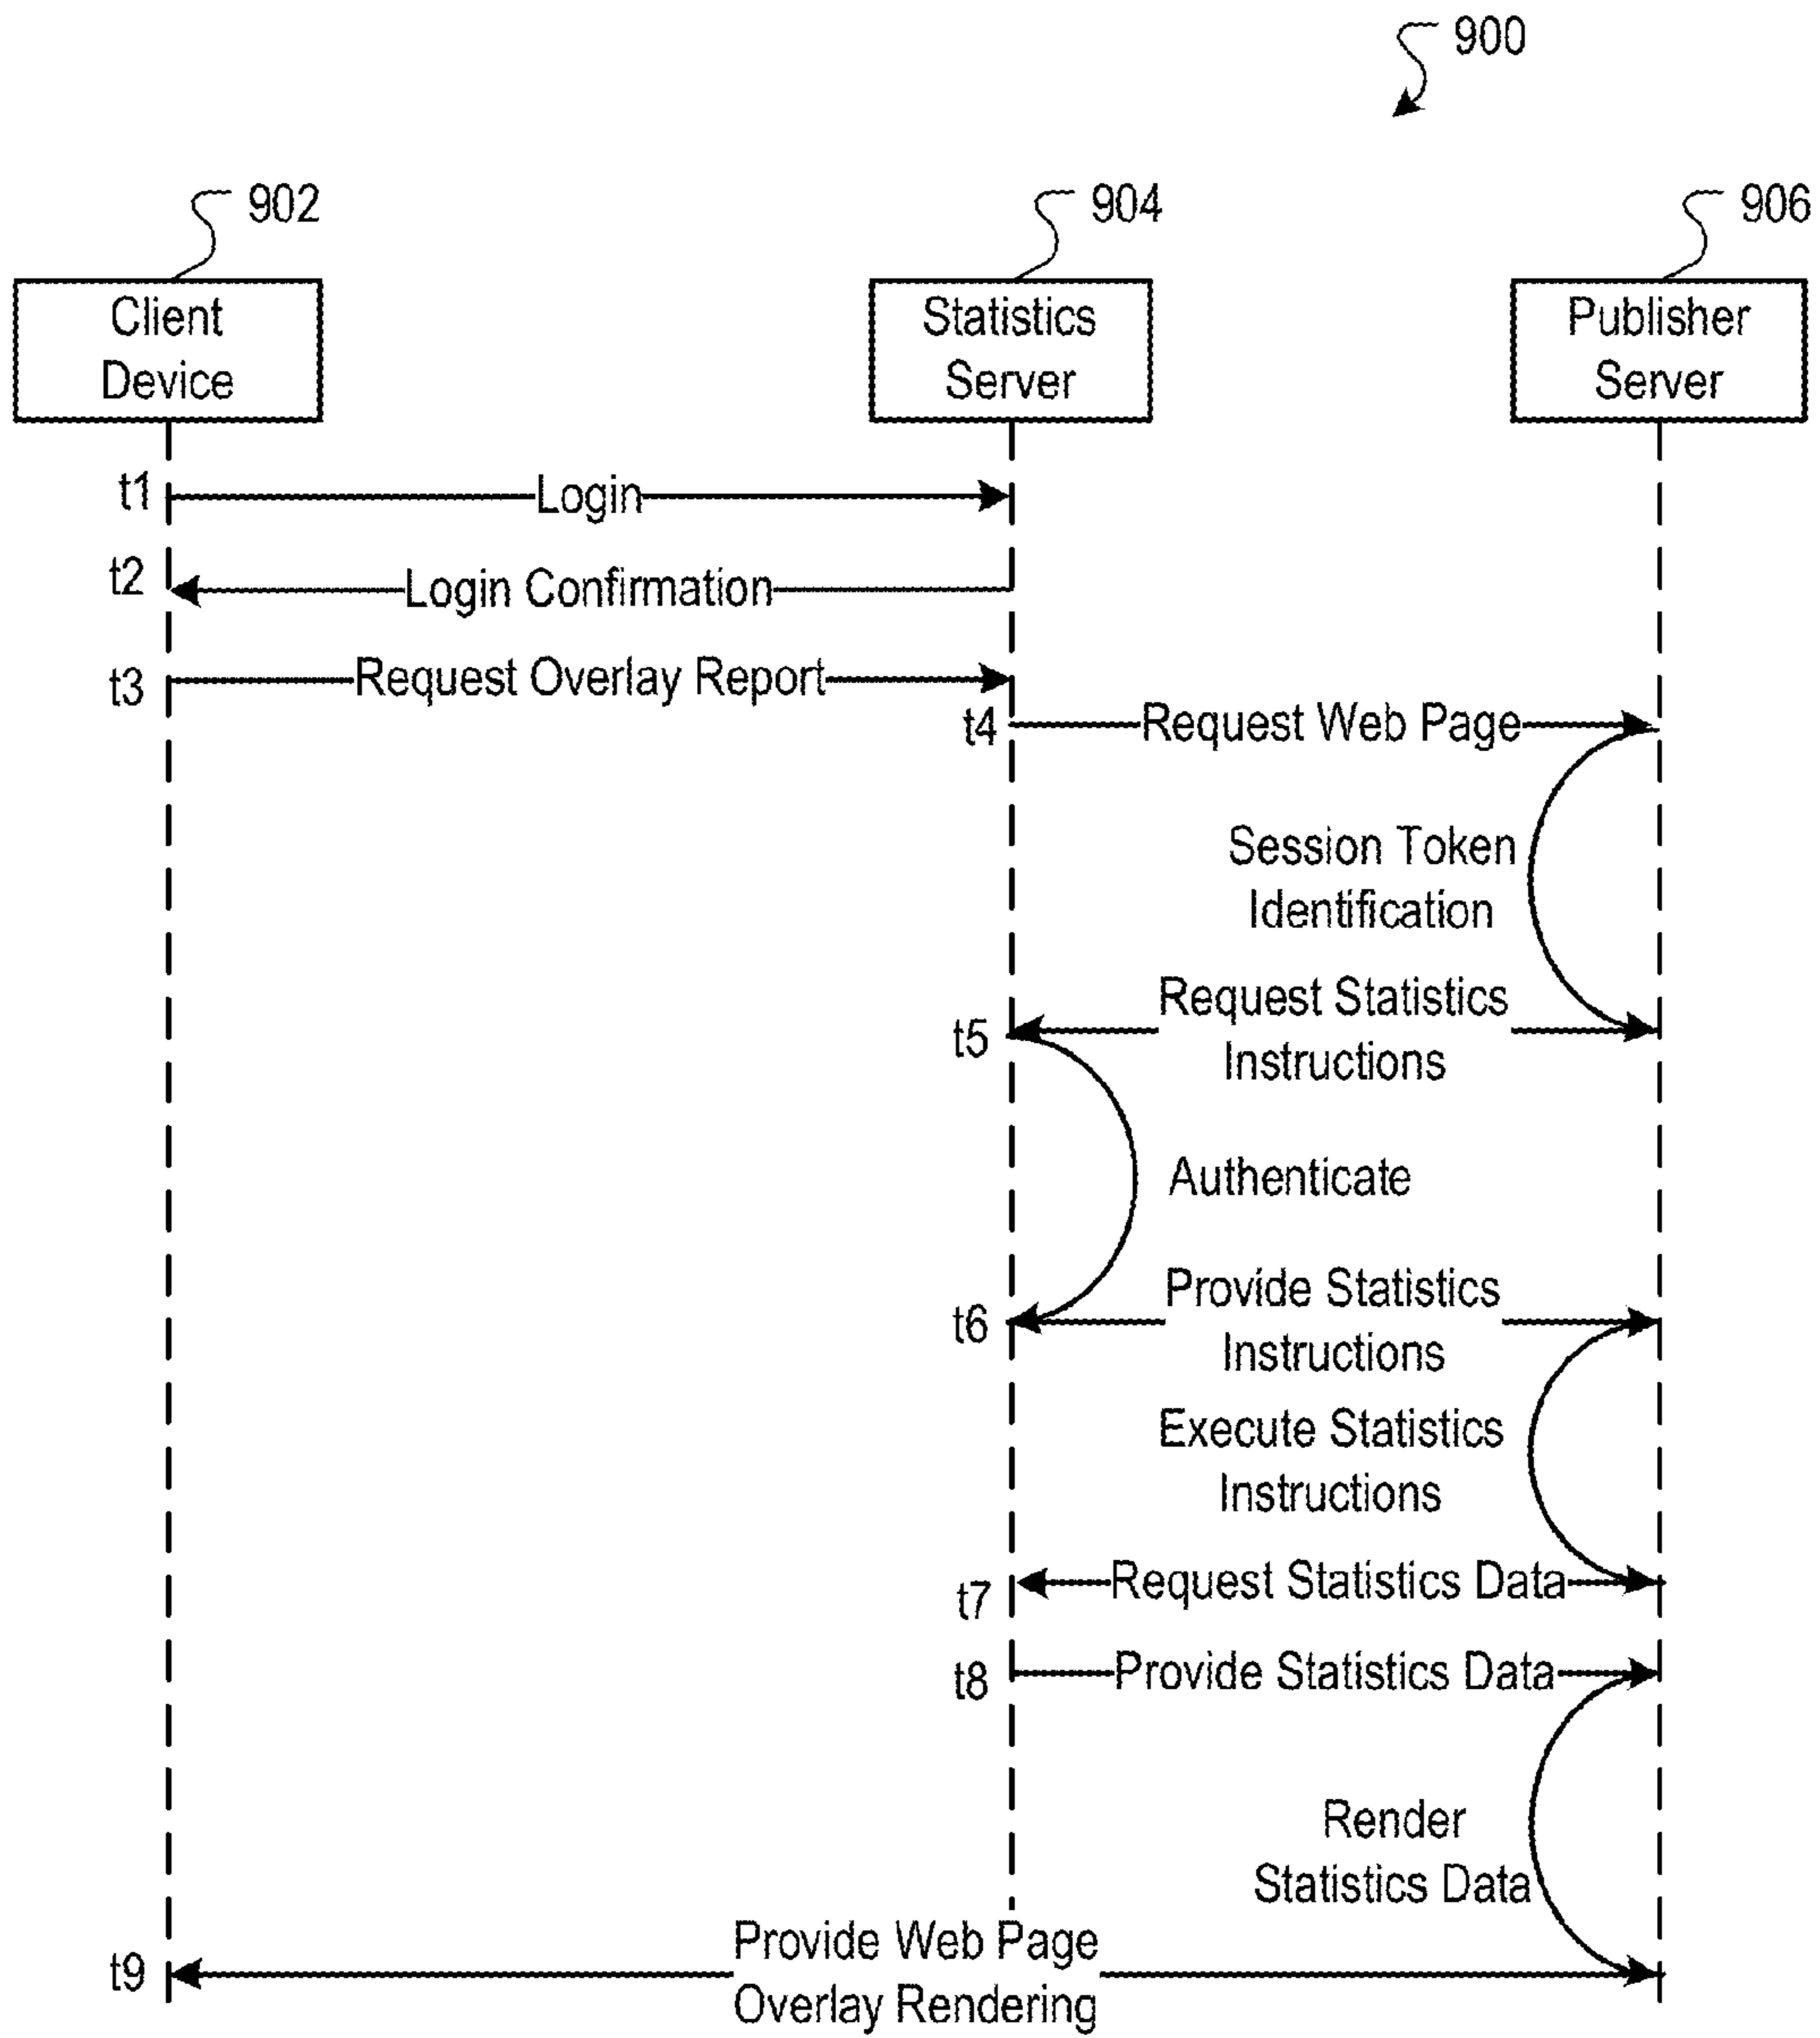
900

902

904

906

Client Device

Statistics Server

Publisher Server

t1

Login

t2

Login Confirmation

t3

Request Overlay Report

t4

Request Web Page

Session Token Identification

t5

Request Statistics Instructions

Authenticate

t6

Provide Statistics Instructions

Execute Statistics Instructions

t7

Request Statistics Data

t8

Provide Statistics Data

Render Statistics Data

t9

Provide Web Page Overlay Rendering